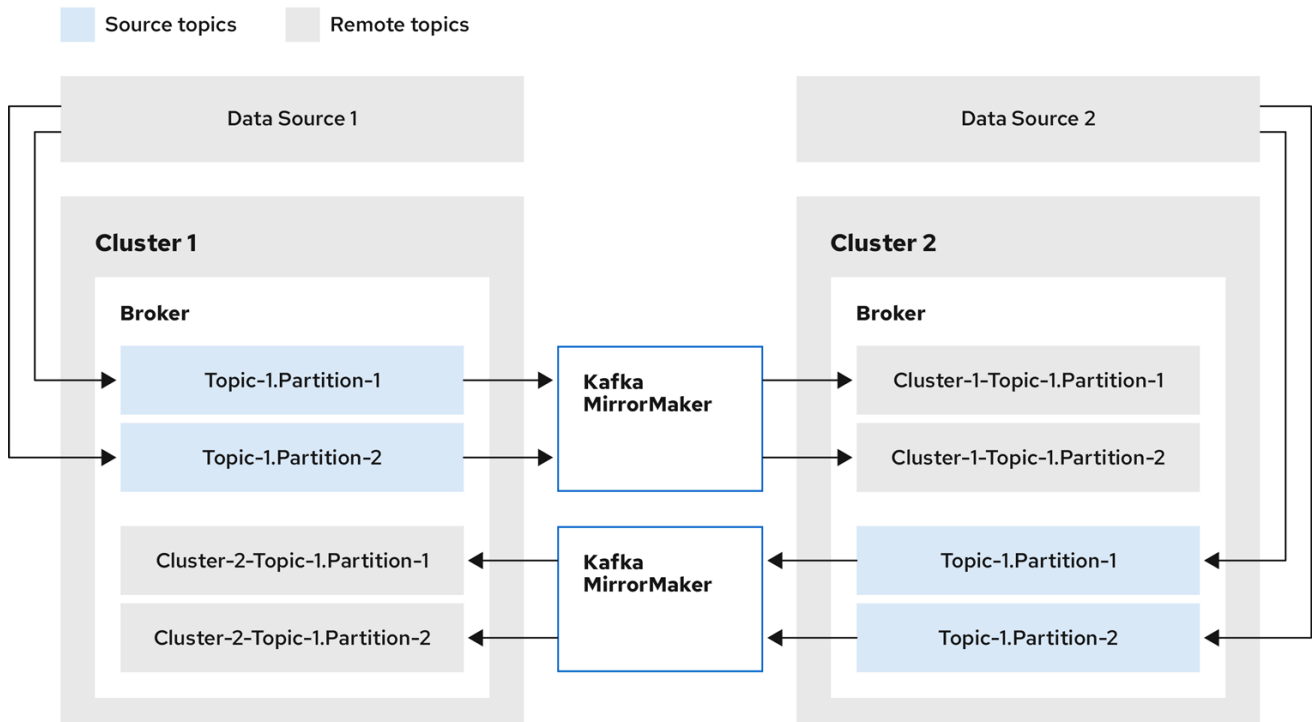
Source topics Remote topics

Data Source 1

Data Source 2

Cluster 1

Broker

Topic-1.Partition-1

Topic-1.Partition-2

Cluster-2-Topic-1.Partition-1

Cluster-2-Topic-1.Partition-2

Kafka MirrorMaker

Kafka MirrorMaker

Cluster 2

Broker

Cluster-1-Topic-1.Partition-1

Cluster-1-Topic-1.Partition-2

Topic-1.Partition-1

Topic-1.Partition-2